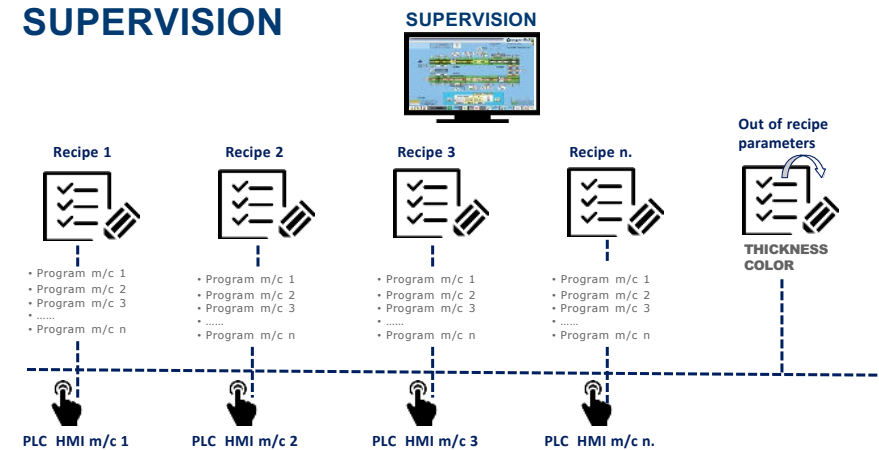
SUPERVISION

SUPERVISION

Recipe 1

• Program m/c 1
• Program m/c 2
• Program m/c 3
• ......
• Program m/c n

Recipe 2

• Program m/c 1
• Program m/c 2
• Program m/c 3
• ......
• Program m/c n

Recipe 3

• Program m/c 1
• Program m/c 2
• Program m/c 3
• ......
• Program m/c n

Recipe n.

• Program m/c 1
• Program m/c 2
• Program m/c 3
• ......
• Program m/c n

Out of recipe parameters

THICKNESS
COLOR

PLC HMI m/c 1

PLC HMI m/c 2

PLC HMI m/c 3

PLC HMI m/c n.